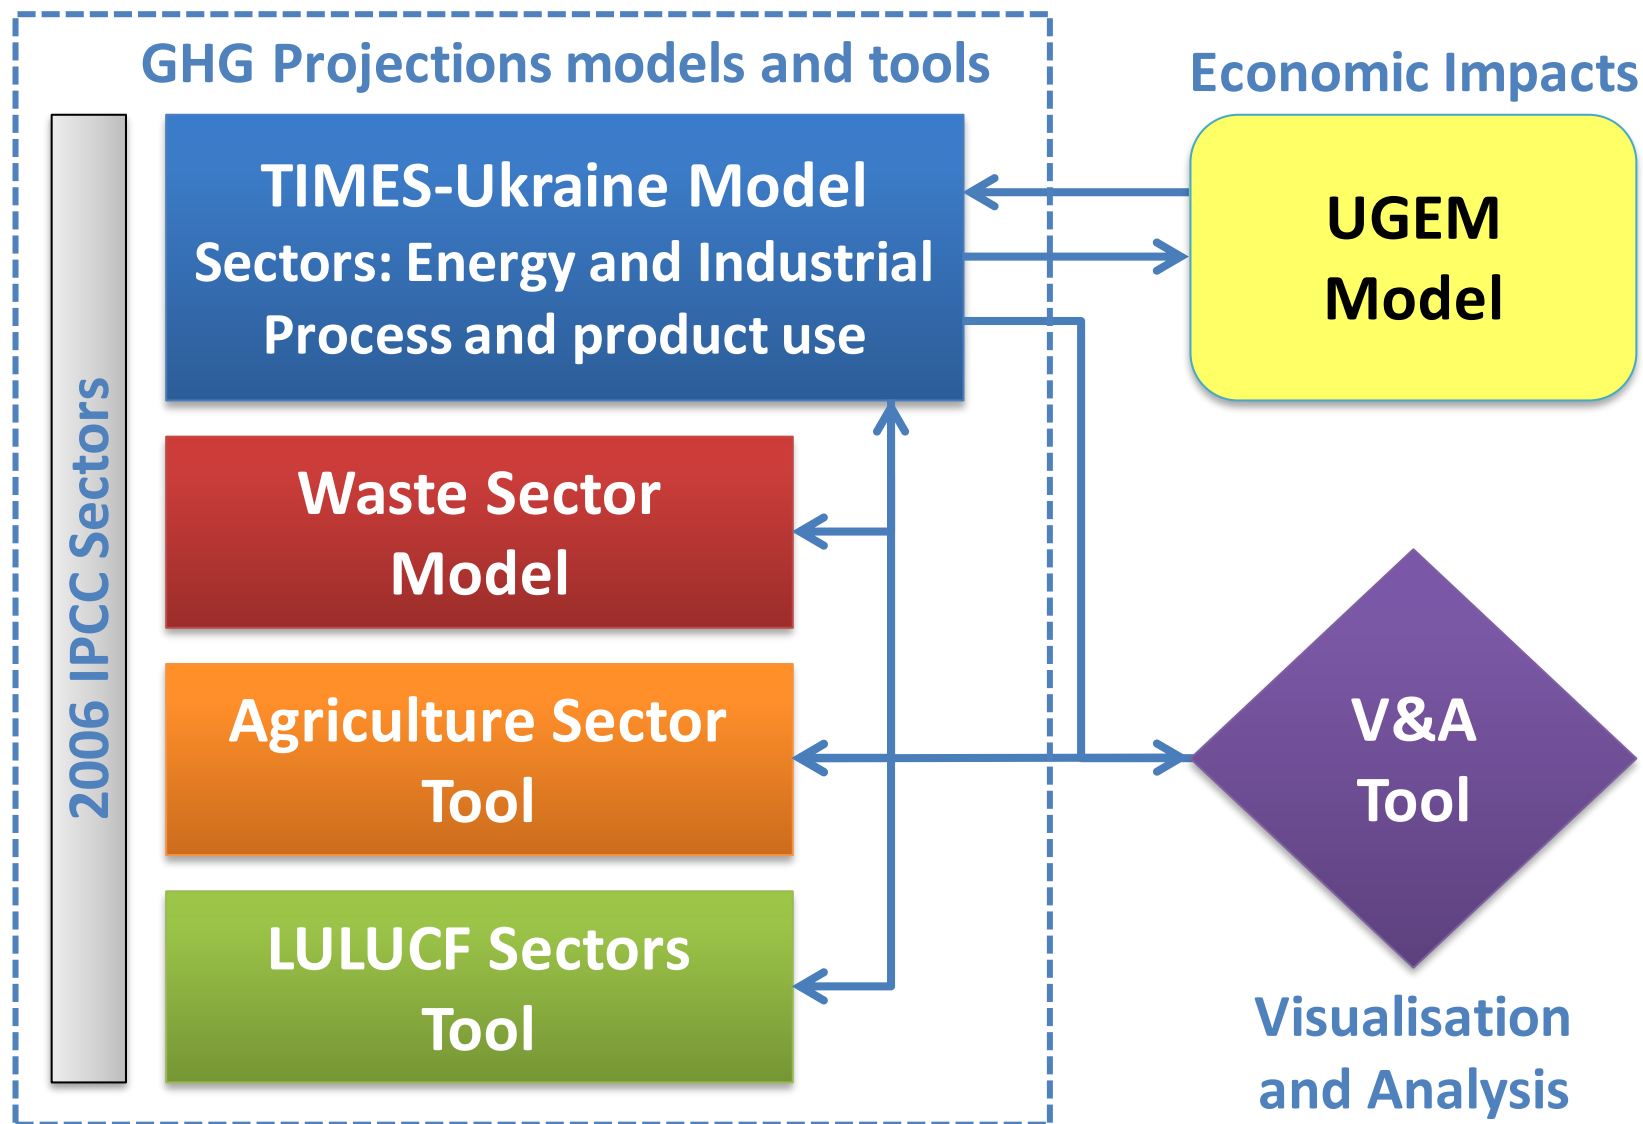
GHG Projections models and tools

Economic Impacts

2006 IPCC Sectors

TIMES-Ukraine Model
Sectors: Energy and Industrial Process and product use

UGEM Model

Waste Sector Model

Agriculture Sector Tool

LULUCF Sectors Tool

V&A Tool

Visualisation and Analysis